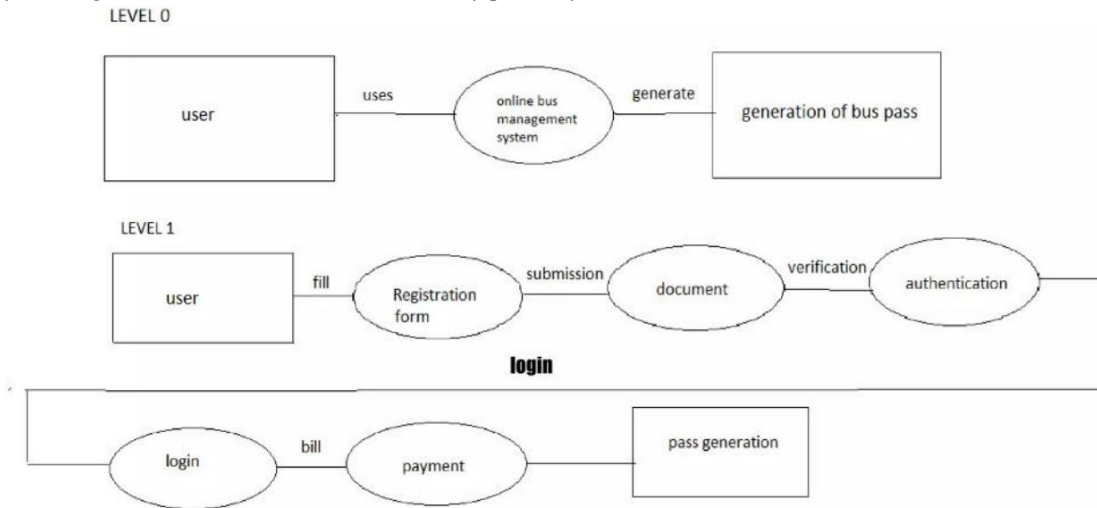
LEVEL 0

user

uses

online bus management system

generate

generation of bus pass

LEVEL 1

user

fill

Registration form

submission

document

verification

authentication

login

login

bill

payment

pass generation